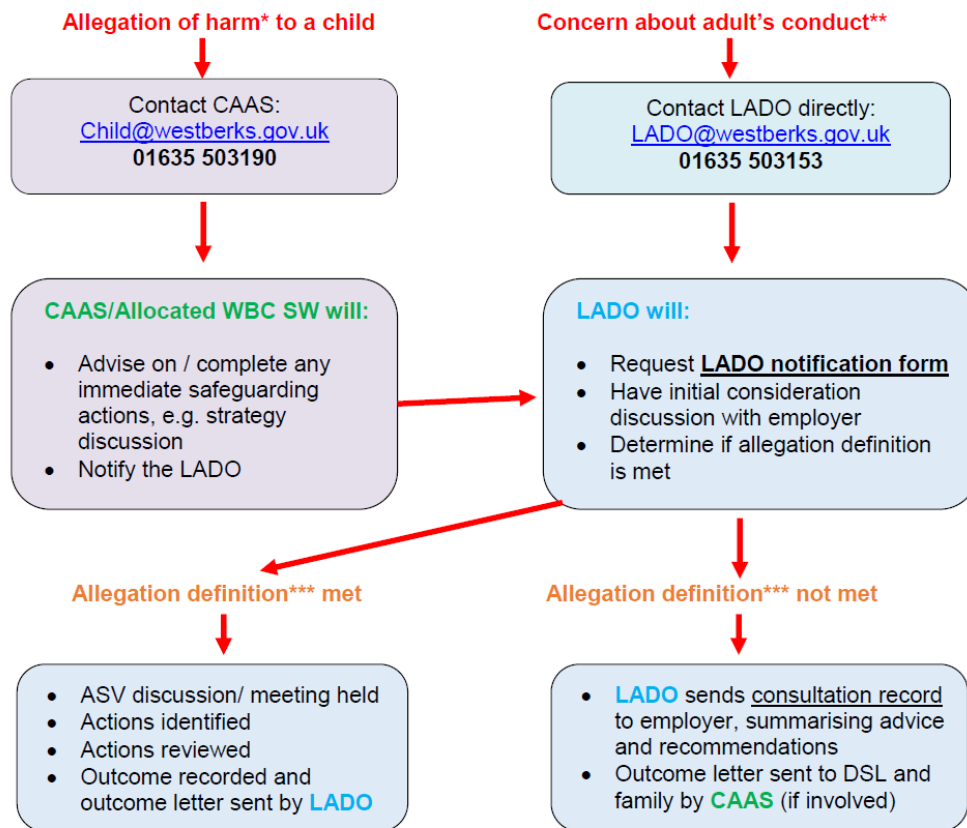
Allegation of harm* to a child

Contact CAAS:
Child@westberks.gov.uk
01635 503190

CAAS/Allocated WBC SW will:

- Advise on / complete any immediate safeguarding actions, e.g. strategy discussion
- Notify the LADO

Concern about adult's conduct**

Contact LADO directly:
LADO@westberks.gov.uk
01635 503153

LADO will:

- Request LADO notification form
- Have initial consideration discussion with employer
- Determine if allegation definition is met

Allegation definition*** met

- ASV discussion/ meeting held
- Actions identified
- Actions reviewed
- Outcome recorded and outcome letter sent by LADO

Allegation definition*** not met

- LADO sends consultation record to employer, summarising advice and recommendations
- Outcome letter sent to DSL and family by CAAS (if involved)